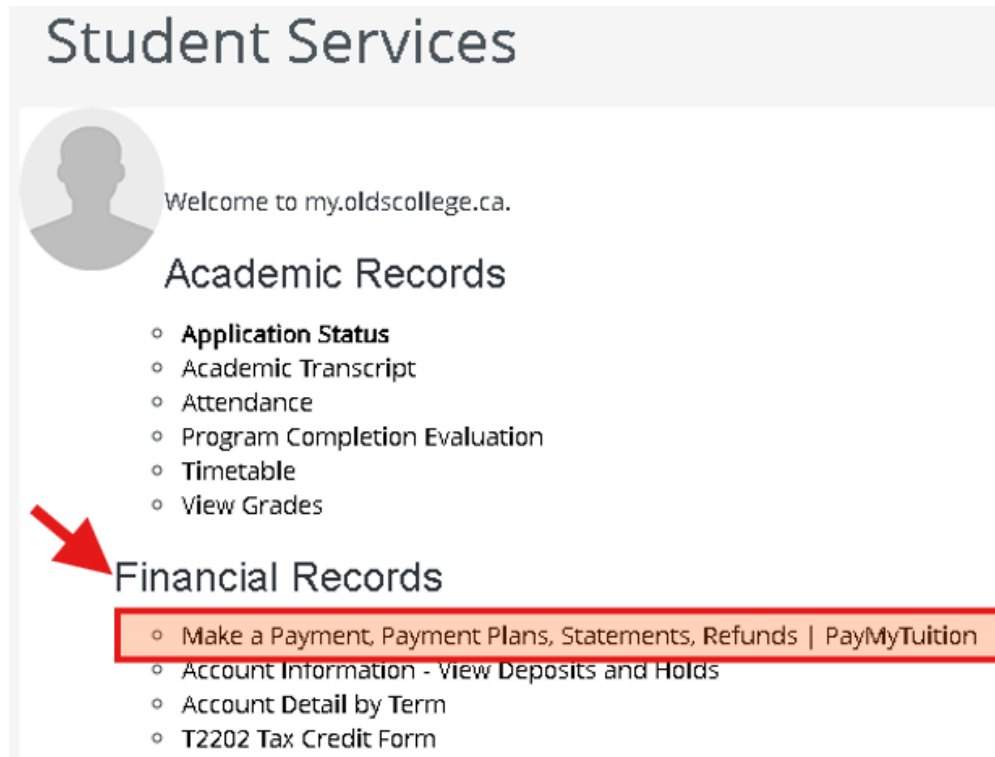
Student Services

Welcome to my.oldscollege.ca.

Academic Records

- **Application Status**
- Academic Transcript
- Attendance
- Program Completion Evaluation
- Timetable
- View Grades

Financial Records

- Make a Payment, Payment Plans, Statements, Refunds | PayMyTuition
- Account Information - View Deposits and Holds
- Account Detail by Term
- T2202 Tax Credit Form